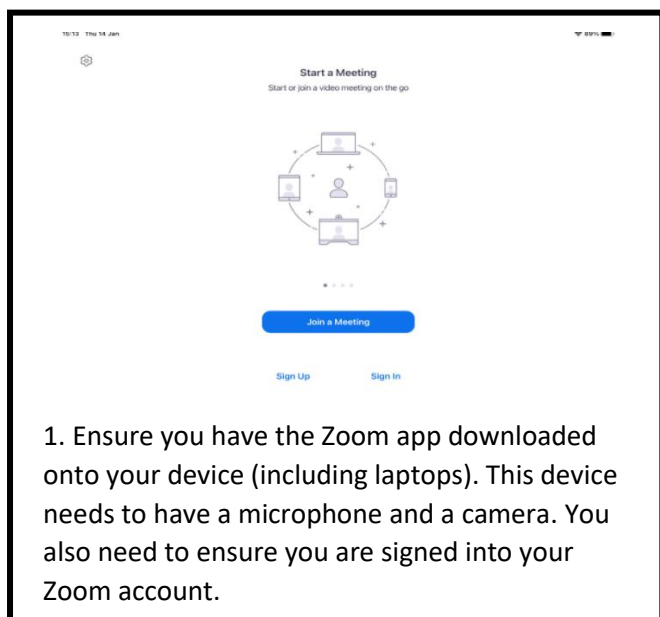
15:13 Thu 14 Jan

89%

Start a Meeting

Start or join a video meeting on the go

Join a Meeting

Sign Up

Sign In

1. Ensure you have the Zoom app downloaded onto your device (including laptops). This device needs to have a microphone and a camera. You also need to ensure you are signed into your Zoom account.